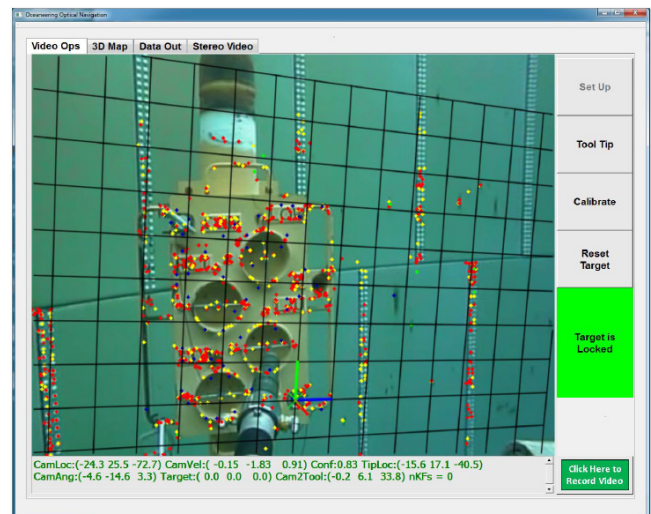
Oceaneering Optical Navigation

Video Ops | 3D Map | Data Out | Stereo Video

Set Up

Tool Tip

Calibrate

Reset Target

Target is Locked

CamLoc:(-24.3 25.5 -72.7) CamVel:( -0.15 -1.83 0.91) Conf:0.83 TipLoc:(-15.6 17.1 -40.5)
CamAng:(-4.6 -14.6 3.3) Target:( 0.0 0.0 0.0) Cam2Tool:(-0.2 6.1 33.8) nKFs = 0

Click Here to Record Video